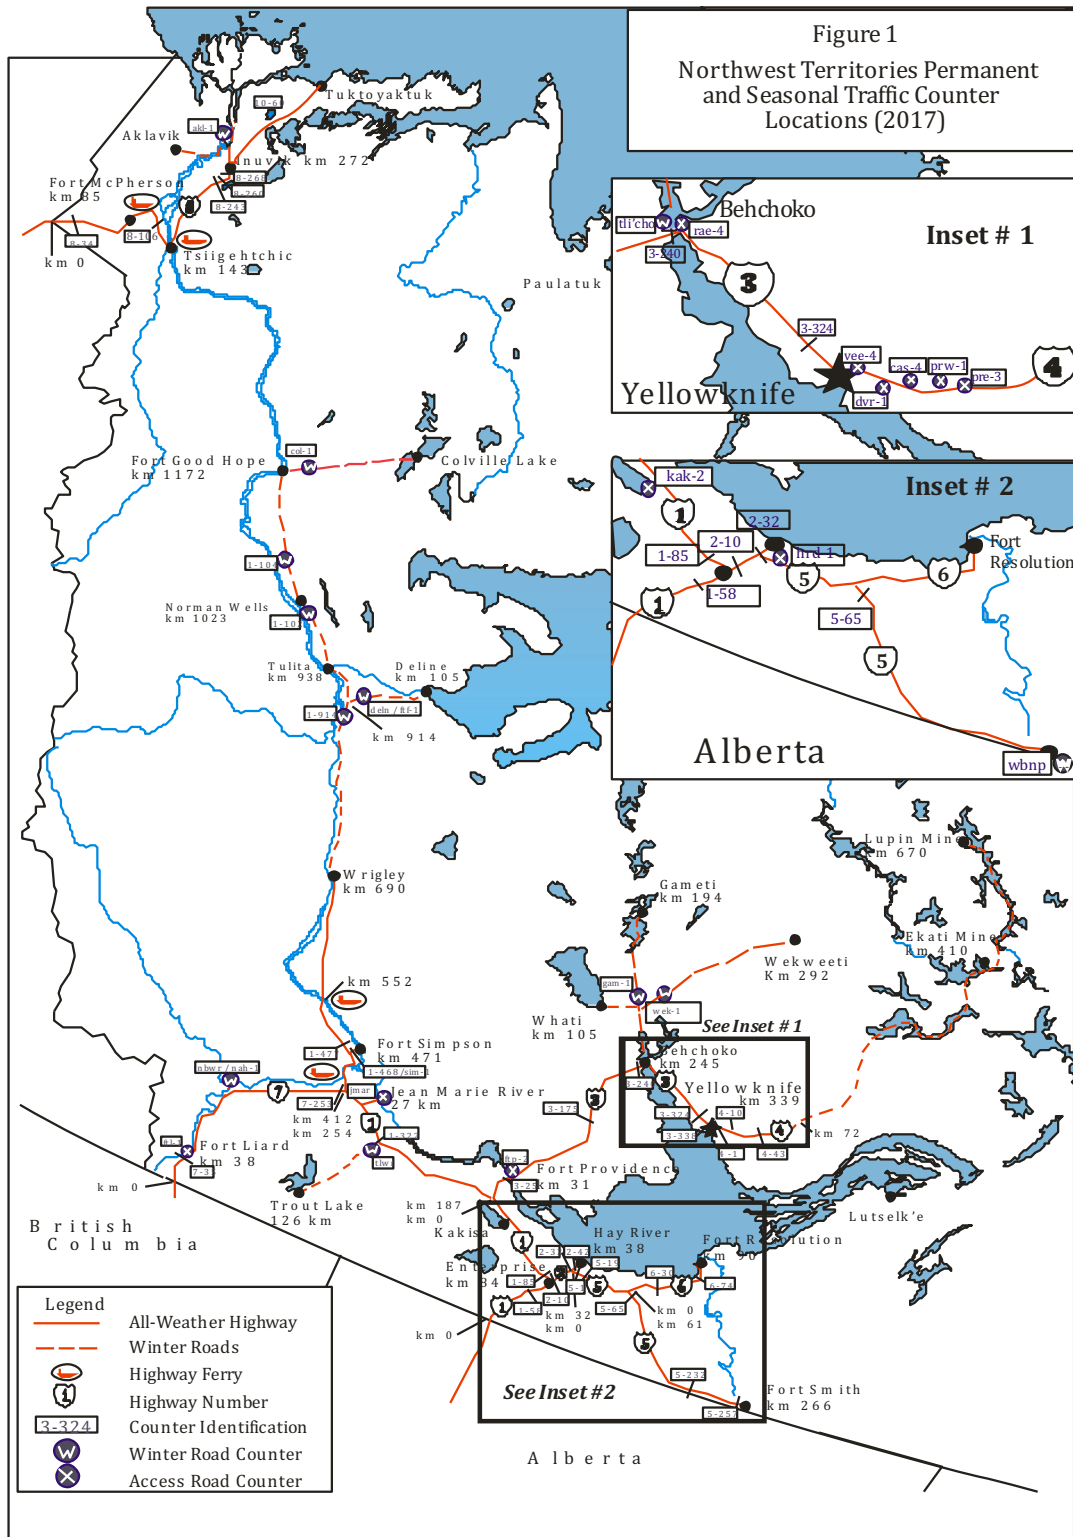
Figure 1
Northwest Territories Permanent and Seasonal Traffic Counter Locations (2017)

Inset # 1
Behchoko
tli'cho
rae-4
3-240
3
3-324
vee-4
cas-4
prw-1
pre-3
4
dvr-1
Yellowknife

Inset # 2
kak-2
1
2-32
2-10
1-85
hrd-1
Fort Resolution
1-58
5
6
1
5-65
5
Alberta
wbnp

Tuktoyaktuk
10-6
Aklavik
akl-1
Inuvik km 272
8-268
8-260
Fort McPherson km 85
8-243
8-34
8-106
km 0
Tsiigehtchic km 143
Paulatuk
col-1
Fort Good Hope km 1172
Colville Lake
1-104
Norman Wells km 1023
1-103
Tulita km 938
Deline km 105
deln / ft-1
1-914
km 914
Wrigley km 690
km 552
Lupin Mine km 670
Gameti km 194
Ekati Mine km 410
Wekweeti Km 292
gam-1
wek-1
Whati km 105
See Inset # 1
Behchoko km 245
Yellowknife km 339
3-24
3-32
4-10
3-330
4
km 72
4-1
4-43
1-47
Fort Simpson km 471
1-468 / sim-1
nbwr / nah-1
7
jmar
Jean Marie River
27 km
7-253
km 412
km 254
1
1-32
tlw
3-17
3
Fort Liard km 38
7-3
km 0
ftp-2
Fort Providence
3-25
km 31
Trout Lake 126 km
km 187
km 0
Kakisa
Hay River km 38
Fort Resolution km 90
Lutselk'e
British Columbia
Enterprise km 84
2-37
2-42
5-1
6-30
1-85
2-1
6-74
1-58
5-65
km 32
km 0
km 0
km 61
km 0
5
5-232
See Inset # 2
Fort Smith km 266
5-25
Alberta

Legend
All-Weather Highway
Winter Roads
Highway Ferry
1 Highway Number
3-324 Counter Identification
Winter Road Counter
Access Road Counter